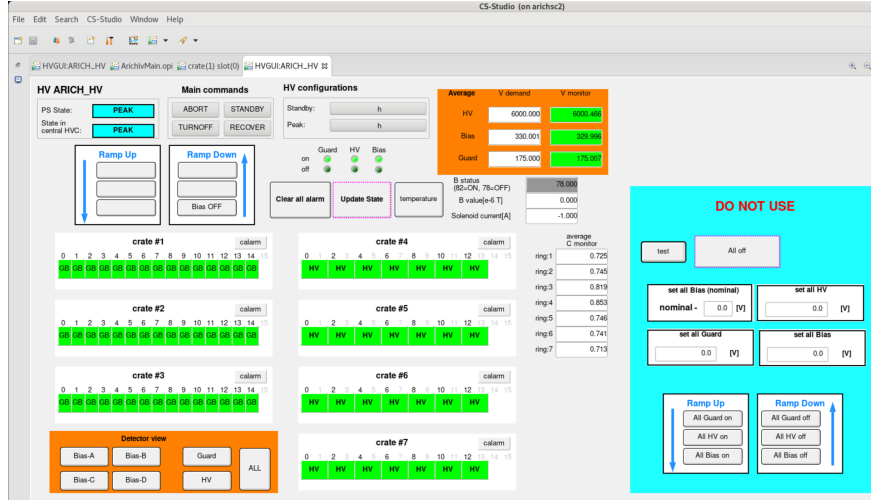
CS-Studio (on arichsc2)

File Edit Search CS-Studio Window Help

HVGUI:ARICH_HV ArichlvMain.opi crate(1) slot(0) HVGUI:ARICH_HV

HV ARICH_HV

PS State: PEAK
State in central HVC: PEAK

Main commands
ABORT STANDBY
TURNOFF RECOVER

HV configurations
Standby: h
Peak: h

| Average | V demand | V monitor |
|---|---|---|
| HV | 6000.000 | 6000.466 |
| Bias | 330.001 | 329.996 |
| Guard | 175.000 | 175.007 |

Ramp Up
Ramp Down
Bias OFF

Guard HV Bias
on
off

Clear all alarm
Update State
temperature

B status (82=ON, 78=OFF) 78.000
B value[e-6 T] 0.000
Solenoid current[A] -1.000

crate #1 calarm
0 1 2 3 4 5 6 7 8 9 10 11 12 13 14 15
GB GB GB GB GB GB GB GB GB GB GB GB GB GB GB

crate #4 calarm
0 1 2 3 4 5 6 7 8 9 10 11 12 13 14 15
HV HV HV HV HV HV HV

crate #2 calarm
0 1 2 3 4 5 6 7 8 9 10 11 12 13 14 15
GB GB GB GB GB GB GB GB GB GB GB GB GB GB GB

crate #5 calarm
0 1 2 3 4 5 6 7 8 9 10 11 12 13 14 15
HV HV HV HV HV HV HV

crate #3 calarm
0 1 2 3 4 5 6 7 8 9 10 11 12 13 14 15
GB GB GB GB GB GB GB GB GB GB GB GB GB GB GB

crate #6 calarm
0 1 2 3 4 5 6 7 8 9 10 11 12 13 14 15
HV HV HV HV HV HV HV

crate #7 calarm
0 1 2 3 4 5 6 7 8 9 10 11 12 13 14 15
HV HV HV HV HV HV HV

average C monitor
ring:1 0.725
ring:2 0.745
ring:3 0.819
ring:4 0.853
ring:5 0.746
ring:6 0.741
ring:7 0.713

Detector view
Bias-A Bias-B Guard
Bias-C Bias-D HV ALL

DO NOT USE

test All off

set all Bias (nominal)
nominal - 0.0 [V]
set all HV
0.0 [V]
set all Guard
0.0 [V]
set all Bias
0.0 [V]

Ramp Up
All Guard on
All HV on
All Bias on

Ramp Down
All Guard off
All HV off
All Bias off